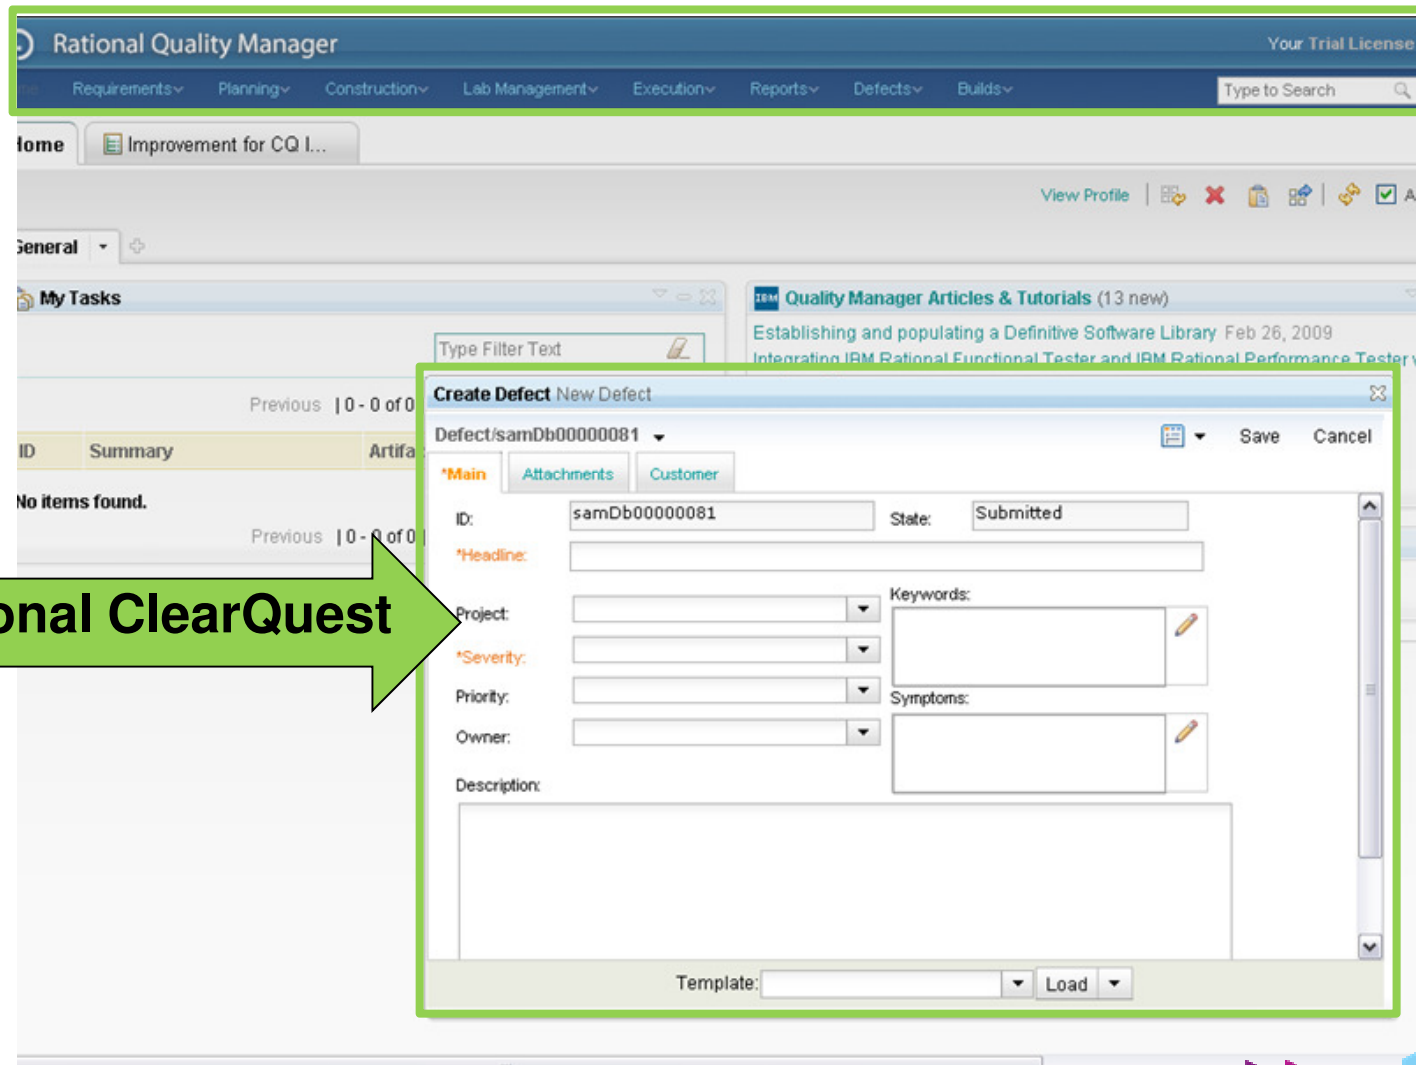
Rational Quality Manager

Your Trial License

Requirements Planning Construction Lab Management Execution Reports Defects Builds

Type to Search

lome

Improvement for CQ I...

View Profile

ieneral

My Tasks

Type Filter Text

Previous | 0 - 0 of 0

ID Summary Artifa

No items found.

Previous | 0 - 0 of 0

onal ClearQuest

Quality Manager Articles & Tutorials (13 new)

Establishing and populating a Definitive Software Library Feb 26, 2009

Integrating IBM Rational Functional Tester and IBM Rational Performance Tester

Create Defect New Defect

Defect/samDb00000081

Save Cancel

*Main Attachments Customer

ID: samDb00000081

State: Submitted

*Headline:

Project:

Keywords:

*Severity:

Priority:

Symptoms:

Owner:

Description:

Template: Load